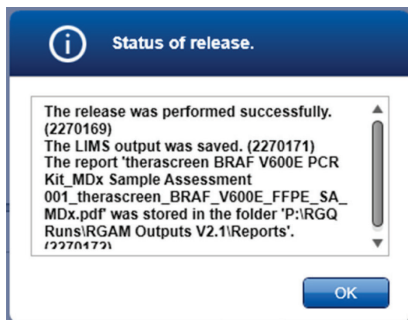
Status of release.

The release was performed successfully. (2270169)
The LIMS output was saved. (2270171)
The report 'therascreen BRAF V600E PCR Kit_MDx Sample Assessment 001_therascreen_BRAF_V600E_FFPE_SA_MDx.pdf' was stored in the folder 'P:\RGQ Runs\RGAM Outputs V2.1\Reports'. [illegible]

OK